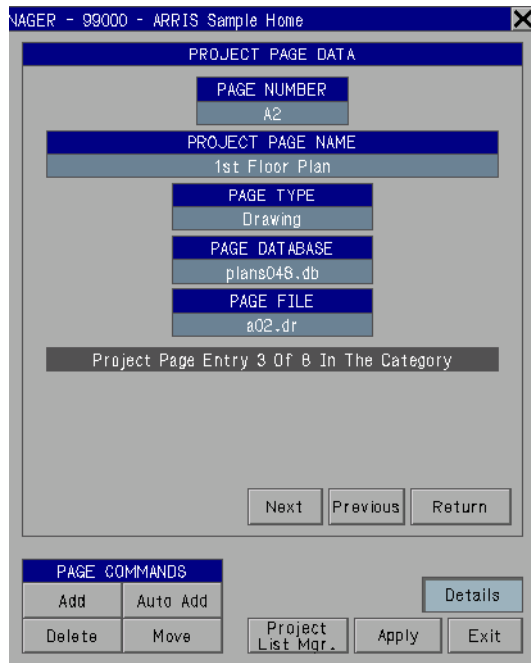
NAGER - 99000 - ARRIS Sample Home

PROJECT PAGE DATA

PAGE NUMBER

A2

PROJECT PAGE NAME

1st Floor Plan

PAGE TYPE

Drawing

PAGE DATABASE

plans048.db

PAGE FILE

a02.dr

Project Page Entry 3 Of 8 In The Category

Next

Previous

Return

PAGE COMMANDS

Add

Auto Add

Delete

Move

Details

Project List Mgr.

Apply

Exit